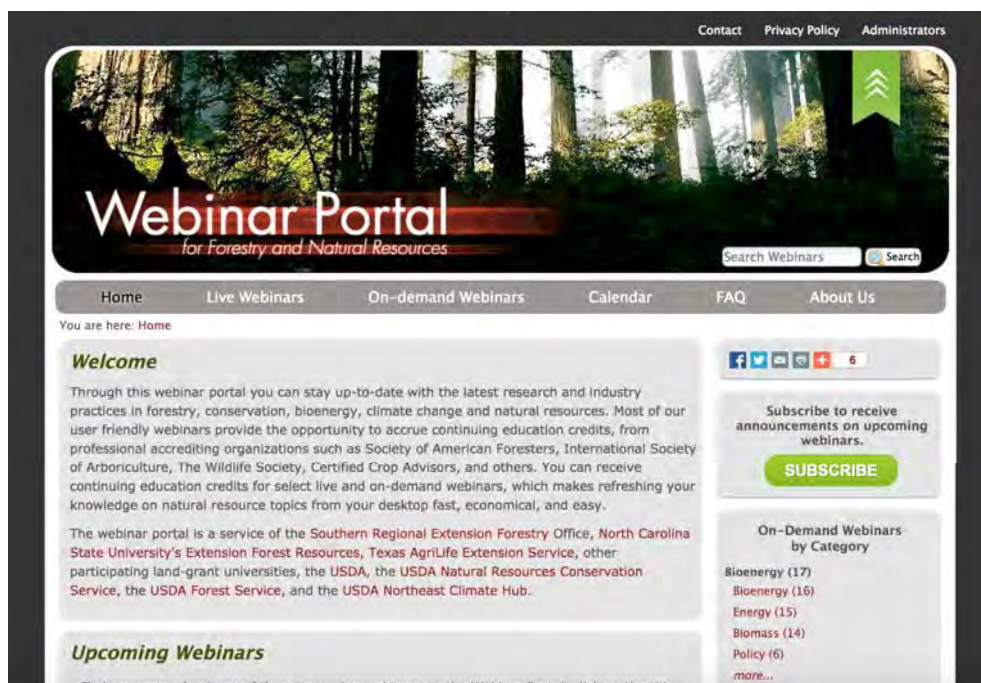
Contact Privacy Policy Administrators

Webinar Portal
for Forestry and Natural Resources

Search Webinars Search

Home Live Webinars On-demand Webinars Calendar FAQ About Us

You are here: Home

Welcome

Through this webinar portal you can stay up-to-date with the latest research and industry practices in forestry, conservation, bioenergy, climate change and natural resources. Most of our user friendly webinars provide the opportunity to accrue continuing education credits, from professional accrediting organizations such as Society of American Foresters, International Society of Arboriculture, The Wildlife Society, Certified Crop Advisors, and others. You can receive continuing education credits for select live and on-demand webinars, which makes refreshing your knowledge on natural resource topics from your desktop fast, economical, and easy.

The webinar portal is a service of the Southern Regional Extension Forestry Office, North Carolina State University's Extension Forest Resources, Texas AgriLife Extension Service, other participating land-grant universities, the USDA, the USDA Natural Resources Conservation Service, the USDA Forest Service, and the USDA Northeast Climate Hub.

Upcoming Webinars

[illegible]

6

Subscribe to receive announcements on upcoming webinars.

SUBSCRIBE

On-Demand Webinars by Category

Bioenergy (17)
Bioenergy (16)
Energy (15)
Biomass (14)
Policy (6)
more...